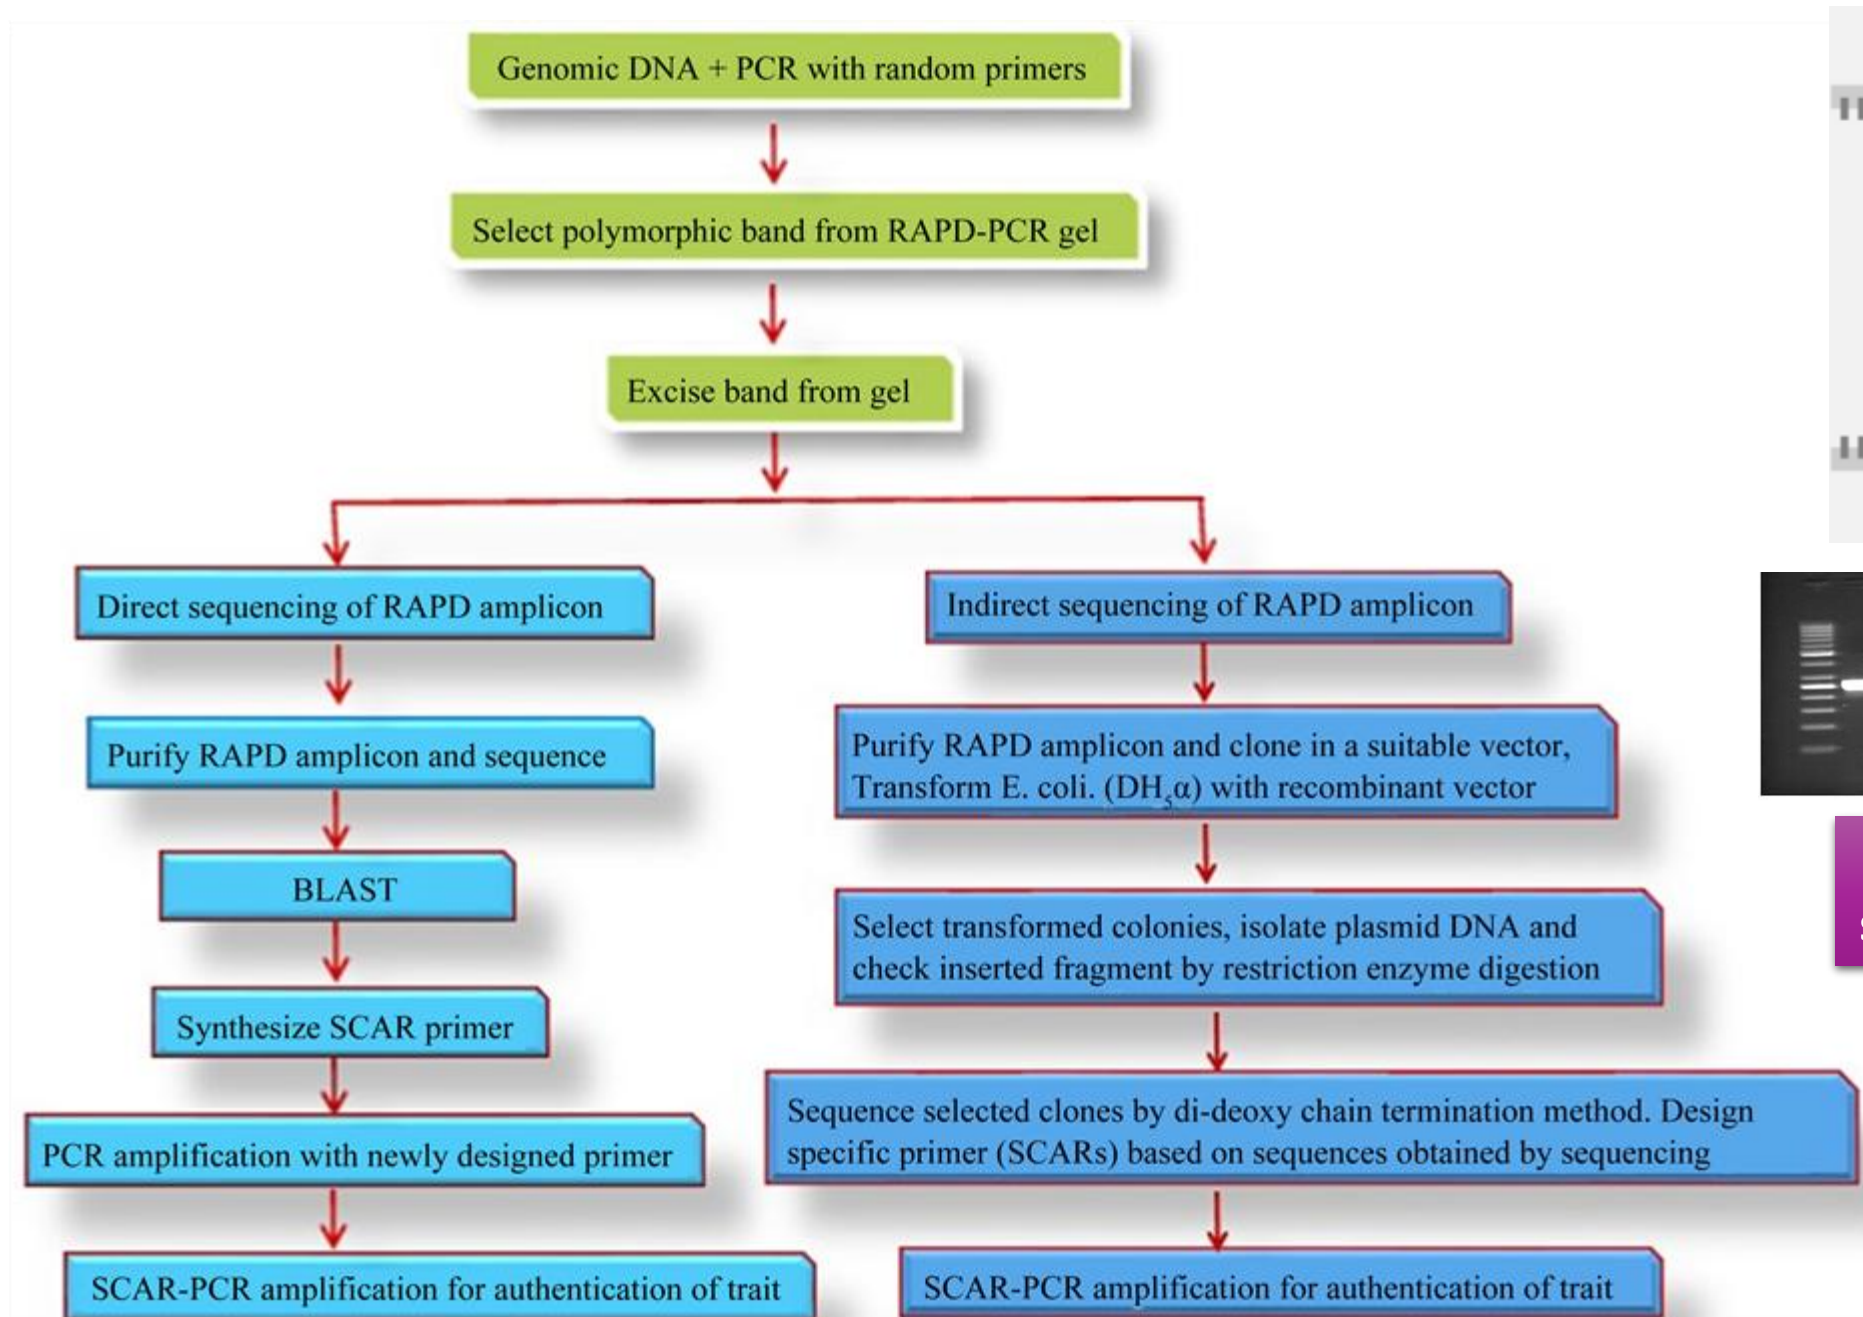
Genomic DNA + PCR with random primers

Select polymorphic band from RAPD-PCR gel

Excise band from gel

Direct sequencing of RAPD amplicon

Purify RAPD amplicon and sequence

BLAST

Synthesize SCAR primer

PCR amplification with newly designed primer

SCAR-PCR amplification for authentication of trait

Indirect sequencing of RAPD amplicon

Purify RAPD amplicon and clone in a suitable vector, Transform E. coli. ($DH_5\alpha$) with recombinant vector

Select transformed colonies, isolate plasmid DNA and check inserted fragment by restriction enzyme digestion

Sequence selected clones by di-deoxy chain termination method. Design specific primer (SCARs) based on sequences obtained by sequencing

SCAR-PCR amplification for authentication of trait